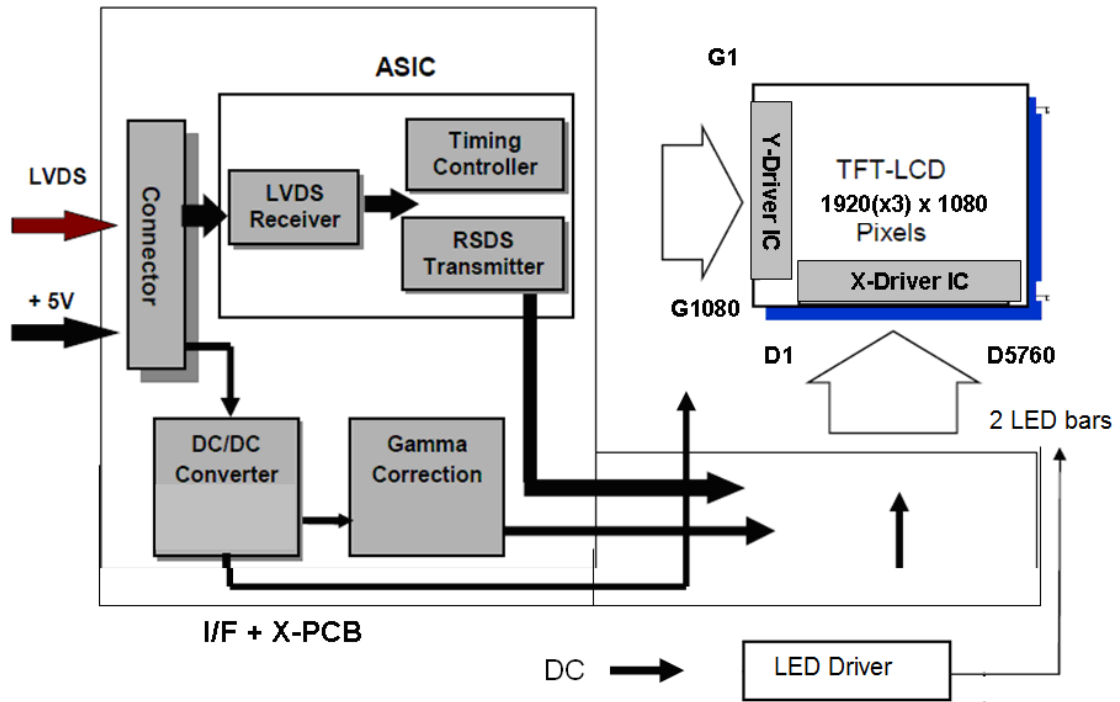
ASIC

LVDS

+ 5V

Connector

LVDS Receiver

Timing Controller

RSDS Transmitter

DC/DC Converter

Gamma Correction

I/F + X-PCB

G1

Y-Driver IC

TFT-LCD
1920(x3) x 1080
Pixels

X-Driver IC

G1080

D1

D5760

2 LED bars

DC

LED Driver